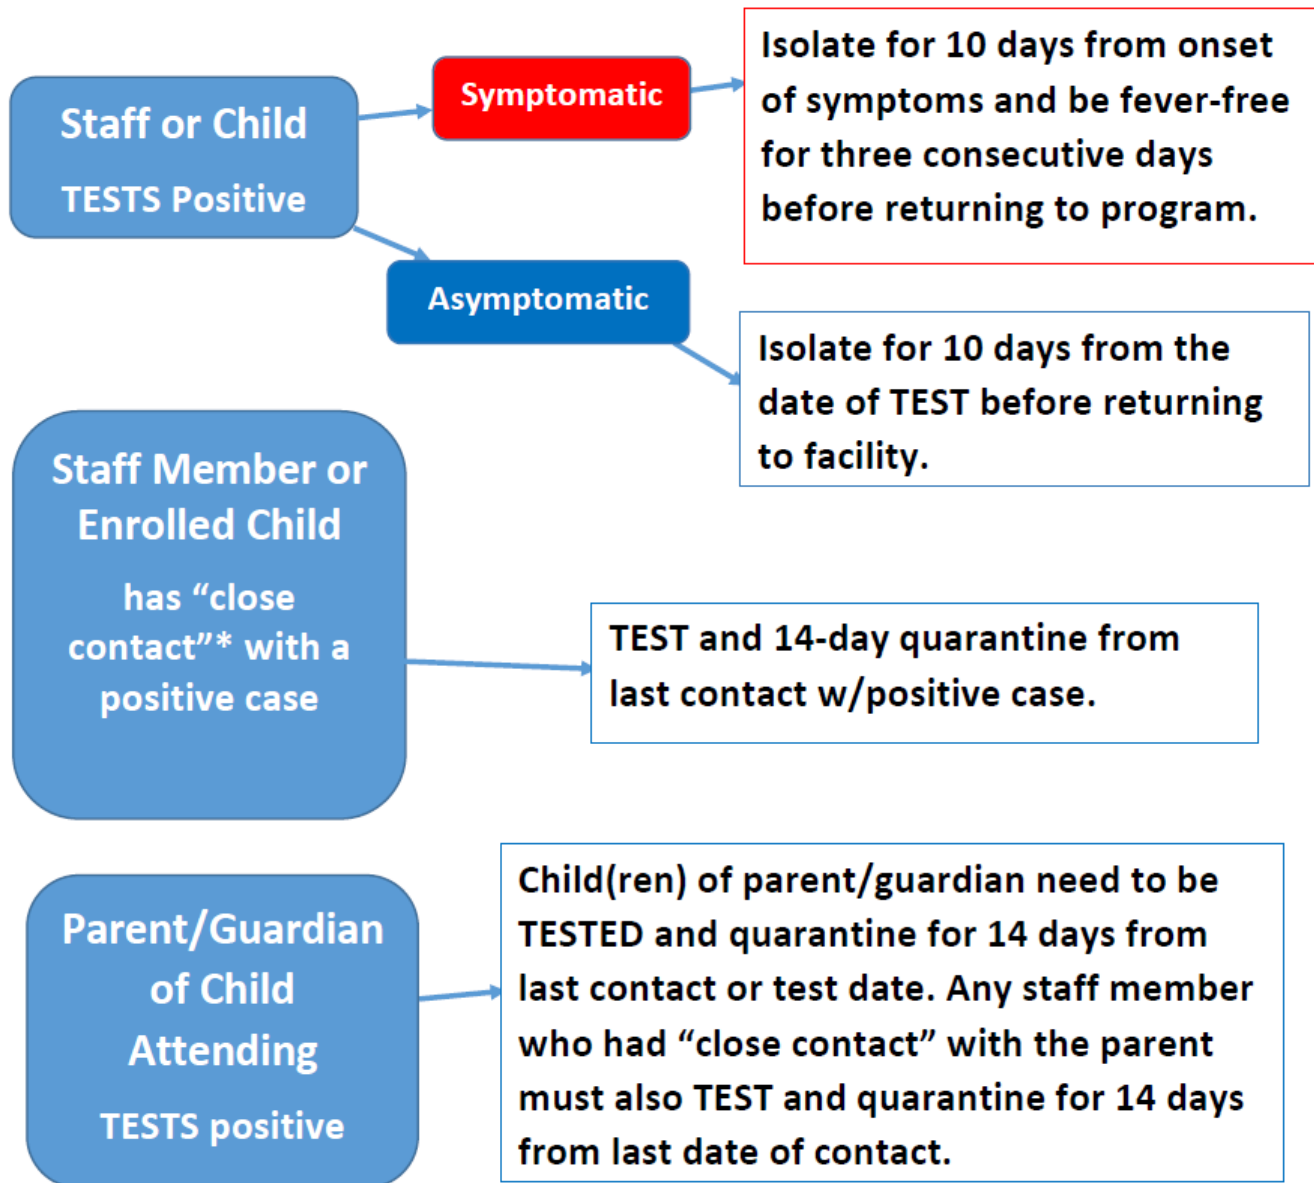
Staff or Child

TESTS Positive

Symptomatic

Isolate for 10 days from onset of symptoms and be fever-free for three consecutive days before returning to program.

Asymptomatic

Isolate for 10 days from the date of TEST before returning to facility.

Staff Member or Enrolled Child

has “close contact”* with a positive case

TEST and 14-day quarantine from last contact w/positive case.

Parent/Guardian of Child Attending

TESTS positive

Child(ren) of parent/guardian need to be TESTED and quarantine for 14 days from last contact or test date. Any staff member who had “close contact” with the parent must also TEST and quarantine for 14 days from last date of contact.